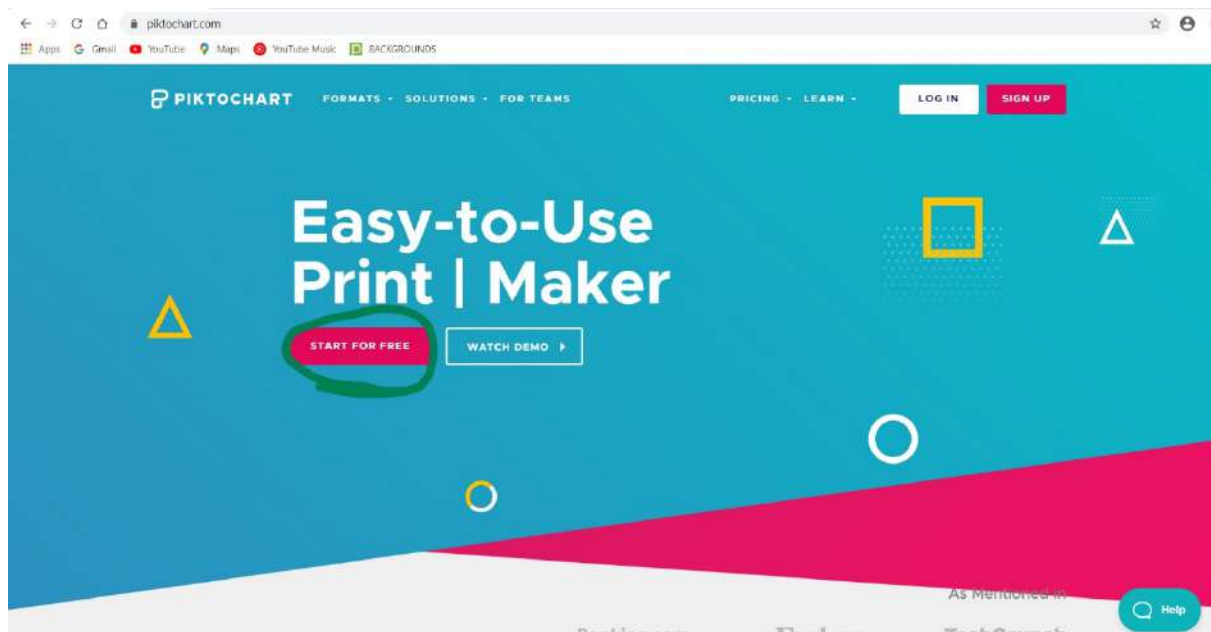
piktochart.com

Apps Gmail YouTube Maps YouTube Music BACKGROUNDS

PIKTOCHART FORMATS SOLUTIONS FOR TEAMS PRICING LEARN LOG IN SIGN UP

Easy-to-Use Print | Maker

START FOR FREE WATCH DEMO

As Mentioned in

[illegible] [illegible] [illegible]

Help